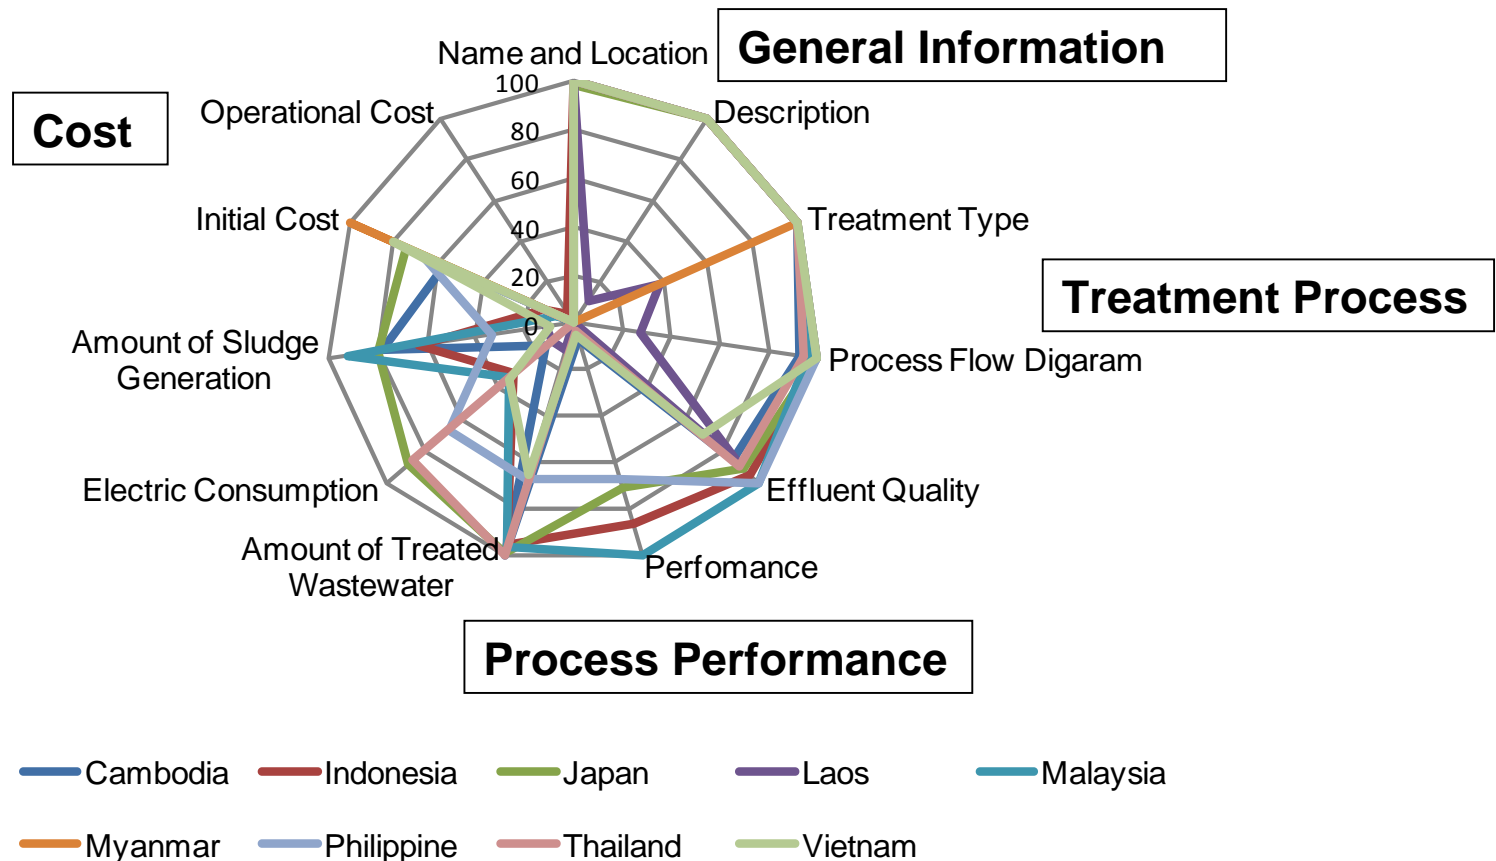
General Information

Cost

Treatment Process

Process Performance

Name and Location
Description
Treatment Type
Process Flow Digaram
Effluent Quality
Perfomance
Amount of Treated Wastewater
Electric Consumption
Amount of Sludge Generation
Initial Cost
Operational Cost

100
80
60
40
20
0

Cambodia
Indonesia
Japan
Laos
Malaysia
Myanmar
Philippine
Thailand
Vietnam